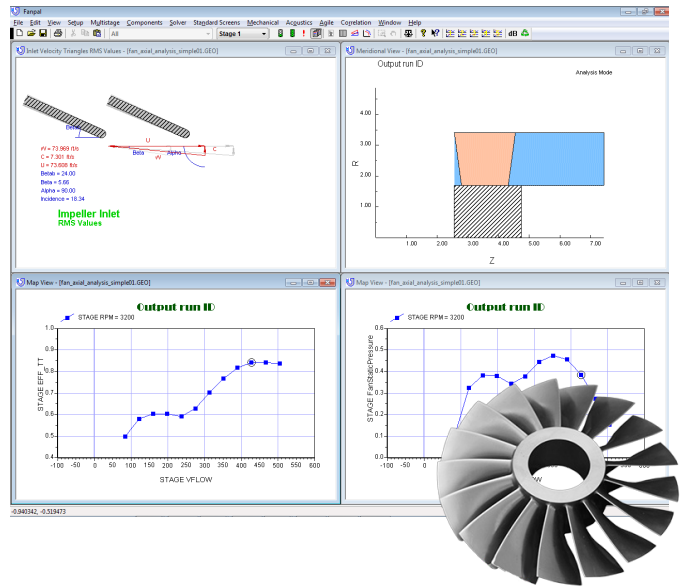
Fanpal

File Edit View Setup Multistage Components Solver Standard Screens Mechanical Acoustics Agile Correlation Window Help

All

Stage 1

dB

Inlet Velocity Triangles RMS Values - [fan_axial_analysis_simple01.GEO]

Betab

U

Beta

Alpha

C

W

W = 73.969 ft/s
C = 7.301 ft/s
U = 73.608 ft/s
Betab = 24.00
Beta = 5.66
Alpha = 90.00
Incidence = 18.34

Impeller Inlet
RMS Values

Meridional View - [fan_axial_analysis_simple01.GEO]

Output run ID

Analysis Mode

4.00

3.00

R

2.00

1.00

1.00

2.00

3.00

4.00

5.00

6.00

7.00

Z

Map View - [fan_axial_analysis_simple01.GEO]

Output run ID

STAGE RPM = 3200

1.0

0.9

0.8

0.7

0.6

0.5

0.4

STAGE EFF TT

-100 -50 0 50 100 150 200 250 300 350 400 450 500 550 600

STAGE VFLOW

Map View - [fan_axial_analysis_simple01.GEO]

Output run ID

STAGE RPM = 3200

0.8

0.75

0.7

0.65

0.6

0.55

0.5

0.45

0.4

0.35

0.3

0.25

0.2

STAGE FanStaticPressure

-100 -50

600

W

-0.940342, -0.519473